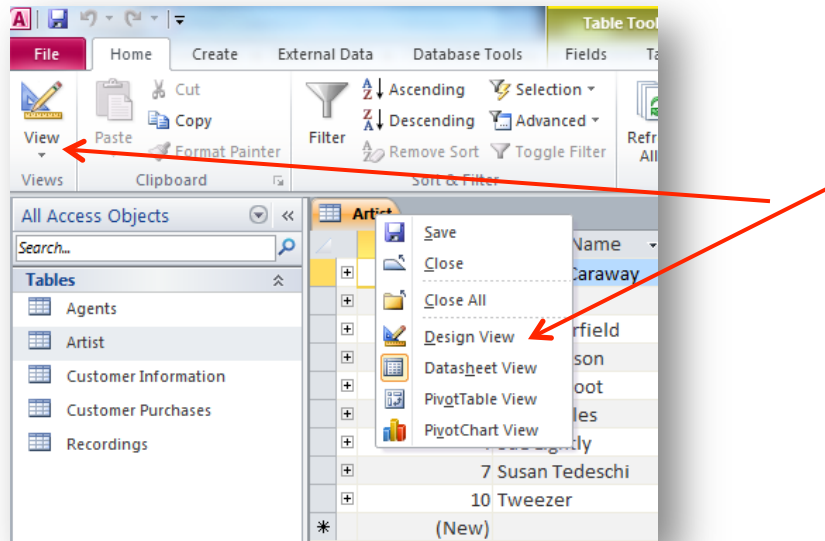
Table Tool

File Home Create External Data Database Tools Fields Ta

View Paste Cut Copy Format Painter Filter Ascending Descending Remove Sort Selection Advanced Toggle Filter Refr All

Views Clipboard Sort & Filter

All Access Objects

Search...

Tables

Agents

Artist

Customer Information

Customer Purchases

Recordings

Artist

Name

Caraway

rfield

son

oot

les

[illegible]

7 Susan Tedeschi

10 Tweezer

(New)

Save

Close

Close All

Design View

Datasheet View

PivotTable View

PivotChart View